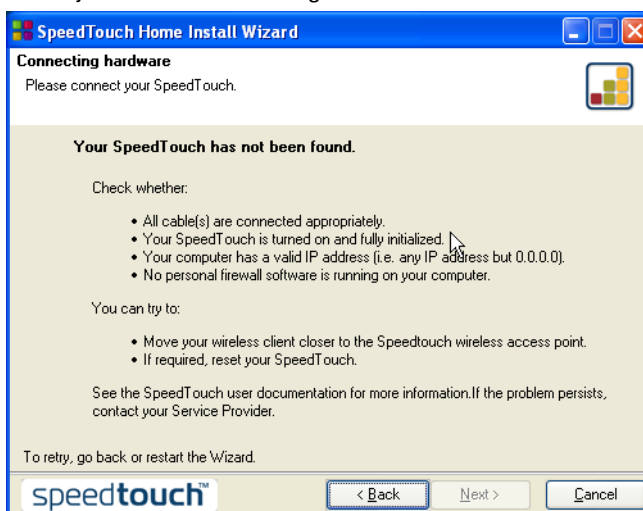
SpeedTouch Home Install Wizard

Connecting hardware

Please connect your SpeedTouch.

Your SpeedTouch has not been found.

Check whether:

• All cable(s) are connected appropriately.
• Your SpeedTouch is turned on and fully initialized.
• Your computer has a valid IP address (i.e. any IP address but 0.0.0.0).
• No personal firewall software is running on your computer.

You can try to:

• Move your wireless client closer to the Speedtouch wireless access point.
• If required, reset your SpeedTouch.

See the SpeedTouch user documentation for more information.If the problem persists, contact your Service Provider.

To retry, go back or restart the Wizard.

speedtouch™

< Back

Next >

Cancel